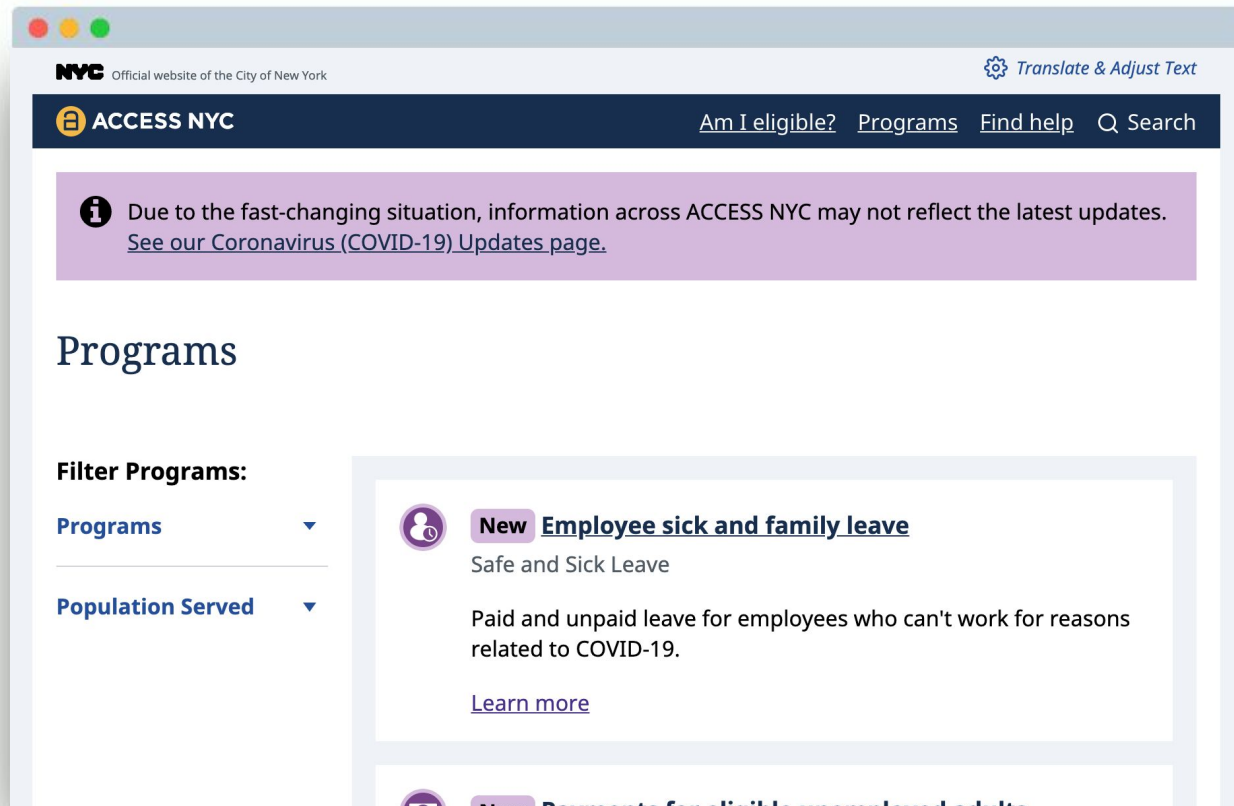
NYC Official website of the City of New York

Translate & Adjust Text

ACCESS NYC

Am I eligible? Programs Find help Search

Due to the fast-changing situation, information across ACCESS NYC may not reflect the latest updates. See our Coronavirus (COVID-19) Updates page.

Programs

Filter Programs:

Programs

Population Served

New Employee sick and family leave

Safe and Sick Leave

Paid and unpaid leave for employees who can't work for reasons related to COVID-19.

Learn more

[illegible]